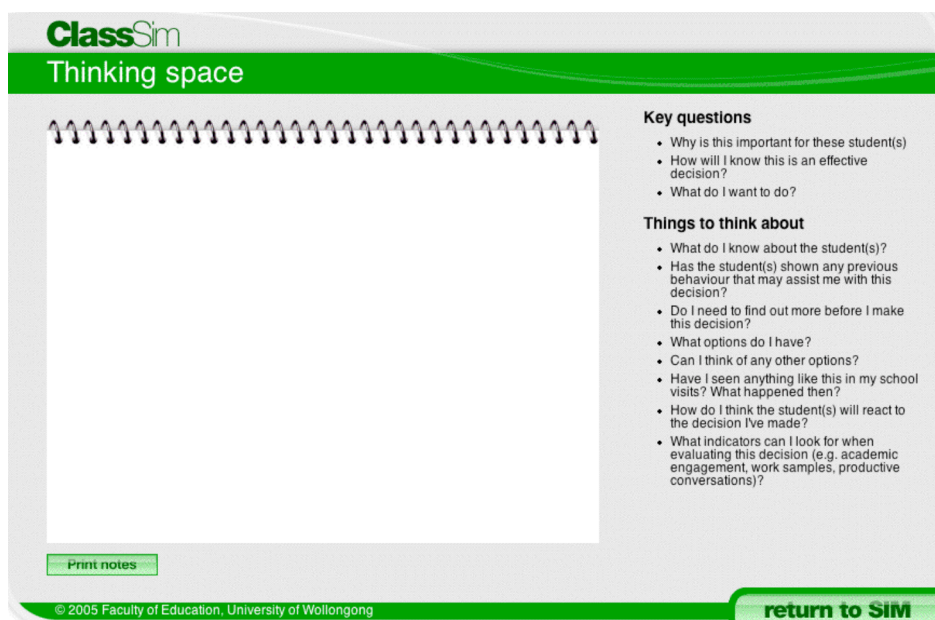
ClassSim

Thinking space

Key questions

- Why is this important for these student(s)
- How will I know this is an effective decision?
- What do I want to do?

Things to think about

- What do I know about the student(s)?
- Has the student(s) shown any previous behaviour that may assist me with this decision?
- Do I need to find out more before I make this decision?
- What options do I have?
- Can I think of any other options?
- Have I seen anything like this in my school visits? What happened then?
- How do I think the student(s) will react to the decision I've made?
- What indicators can I look for when evaluating this decision (e.g. academic engagement, work samples, productive conversations)?

Print notes

© 2005 Faculty of Education, University of Wollongong

return to SIM